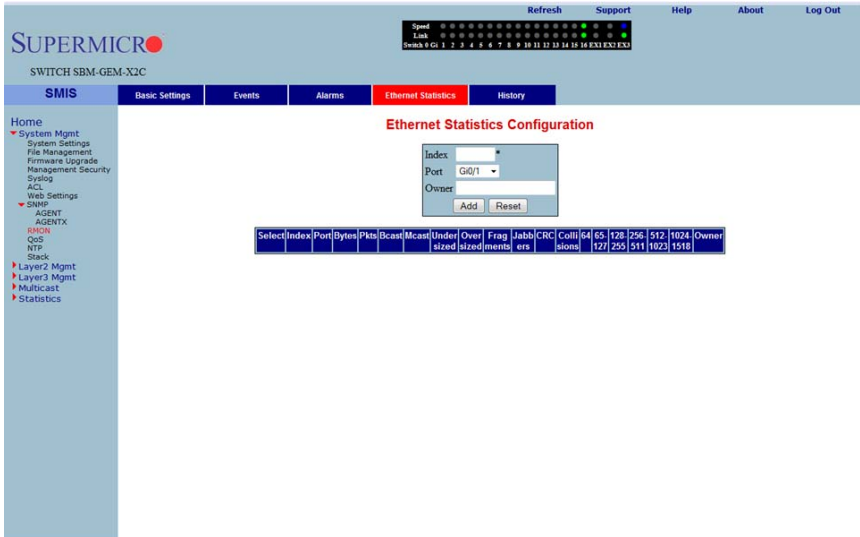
Refresh Support Help About Log Out

SUPERMICRO

Speed
Link
Switch 0 Gi 1 2 3 4 5 6 7 8 9 10 11 12 13 14 15 16 EX1 EX2 EX3

SWITCH SBM-GEM-X2C

SMIS

Basic Settings | Events | Alarms | Ethernet Statistics | History

Home
System Mgmt
System Settings
File Management
Firmware Upgrade
Management Security
Syslog
ACL
Web Settings
SNMP
AGENT
AGENTX
RMON
QoS
NTP
Stack
Layer2 Mgmt
Layer3 Mgmt
Multicast
Statistics

Ethernet Statistics Configuration

Index *
Port Gi0/1
Owner
Add Reset

| Select | Index | Port | Bytes | Pkts | Bcast | Mcast | Undersized | Oversized | Fragments | Jabbers | CRC | Collisions | 64 | 65-127 | 128-255 | 256-511 | 512-1023 | 1024-1518 | Owner |
|---|---|---|---|---|---|---|---|---|---|---|---|---|---|---|---|---|---|---|---|